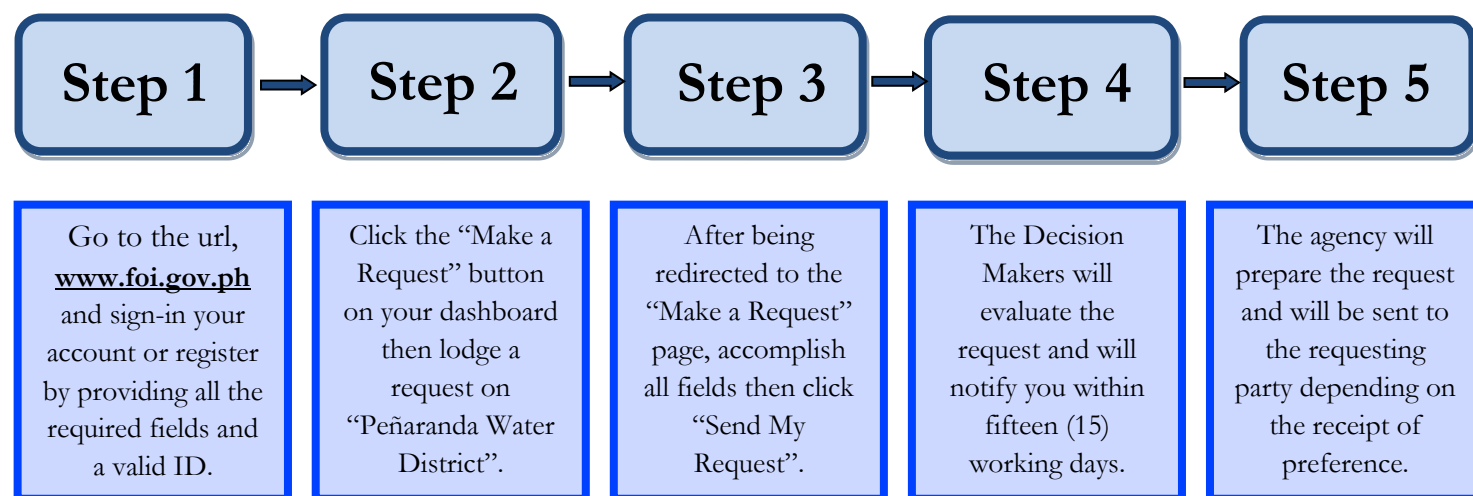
Step 1

Step 2

Step 3

Step 4

Step 5

Go to the url, **www.foi.gov.ph** and sign-in your account or register by providing all the required fields and a valid ID.

Click the "Make a Request" button on your dashboard then lodge a request on "Peñaranda Water District".

After being redirected to the "Make a Request" page, accomplish all fields then click "Send My Request".

The Decision Makers will evaluate the request and will notify you within fifteen (15) working days.

The agency will prepare the request and will be sent to the requesting party depending on the receipt of preference.